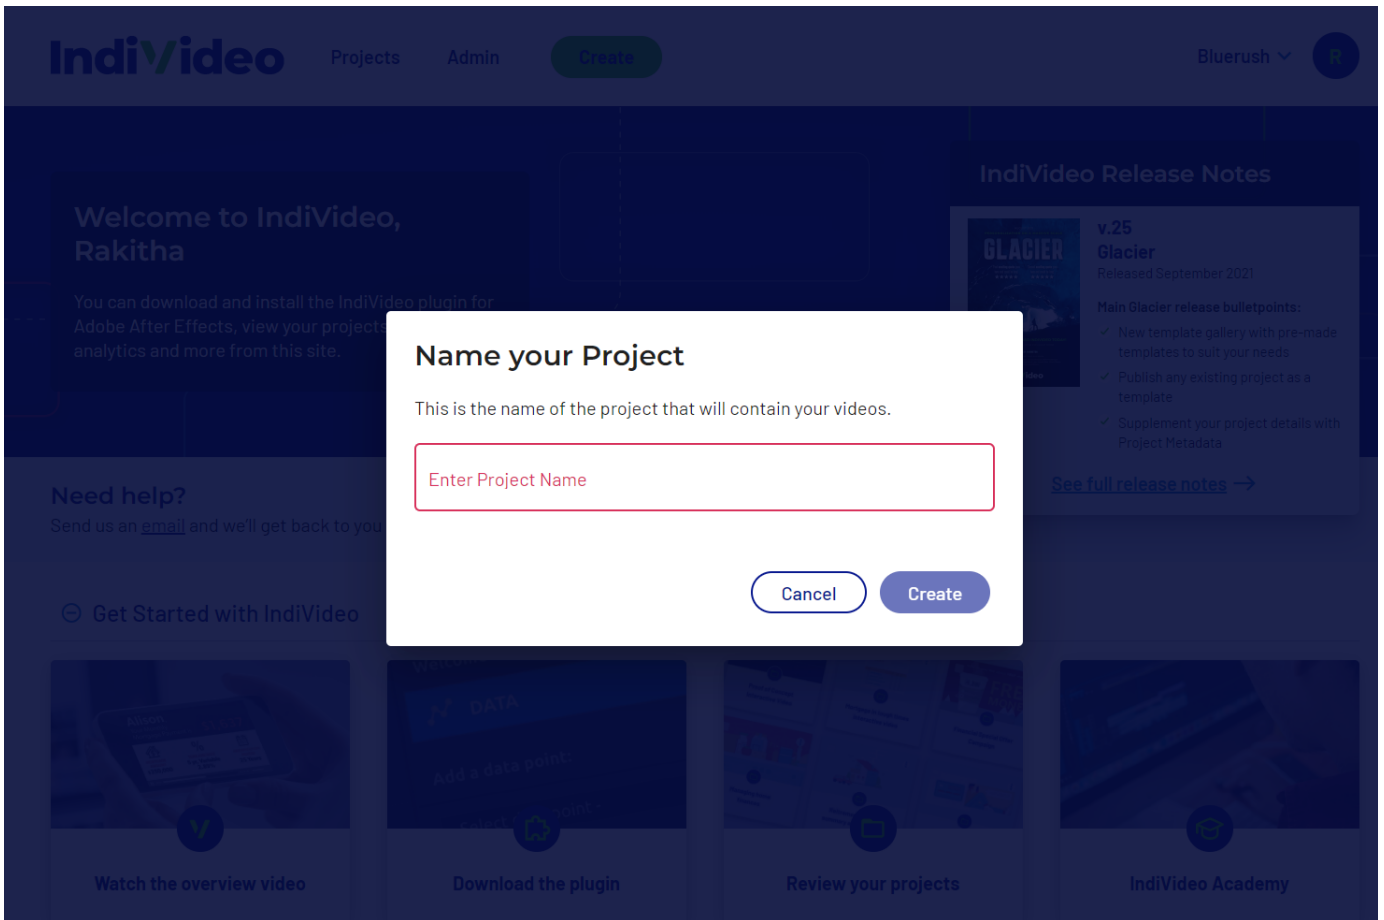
IndiVideo Projects Admin Create

Bluerush R

Welcome to IndiVideo, Rakitha

You can download and install the IndiVideo plugin for Adobe After Effects, view your projects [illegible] analytics and more from this site.

IndiVideo Release Notes

GLACIER

v.25
Glacier
Released September 2021

Main Glacier release bulletpoints:
✓ New template gallery with pre-made templates to suit your needs
✓ Publish any existing project as a template
✓ Supplement your project details with Project Metadata

See full release notes →

Need help?
Send us an email and we'll get back to you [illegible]

Get Started with IndiVideo

Name your Project

This is the name of the project that will contain your videos.

Enter Project Name

Cancel Create

DATA
Add a data point:

Watch the overview video

Download the plugin

Review your projects

IndiVideo Academy